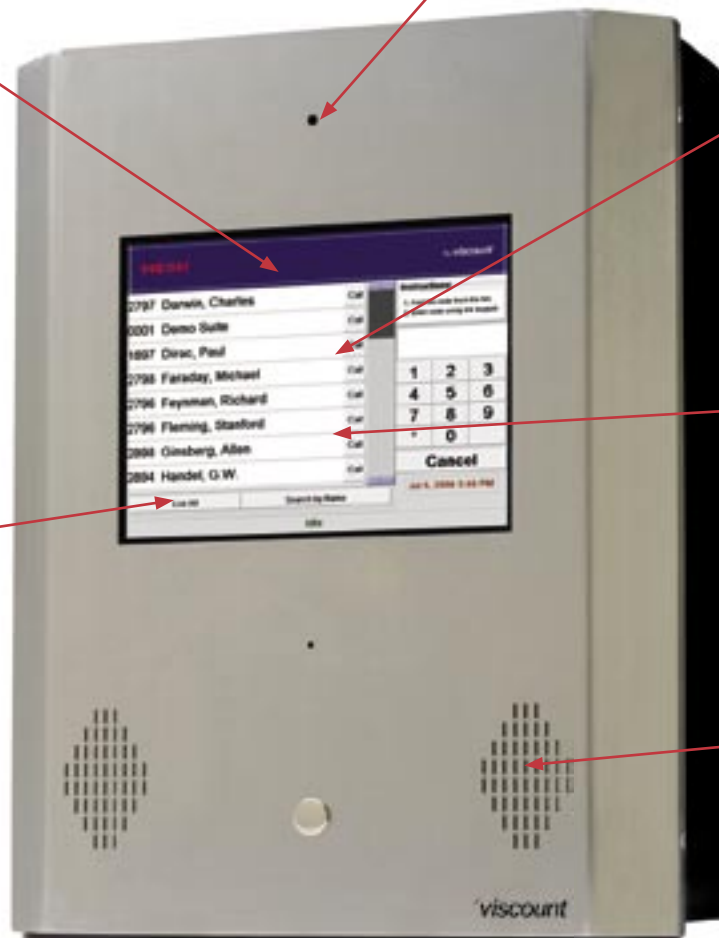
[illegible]

viscount

| | |
|---|---|
| 2797 Darwin, Charles | Call |
| 0001 Demo Suite | Call |
| 1897 Dirac, Paul | Call |
| 2798 Faraday, Michael | Call |
| 2796 Feynman, Richard | Call |
| 2796 Fleming, Stanford | Call |
| 2898 Ginsberg, Allen | Call |
| 2894 Handel, G.W. | Call |

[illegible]

1 2 3
4 5 6
7 8 9
* 0

Cancel

Jul 6, 2009 3:44 PM

Exit All

Search by Name

Idle

viscount